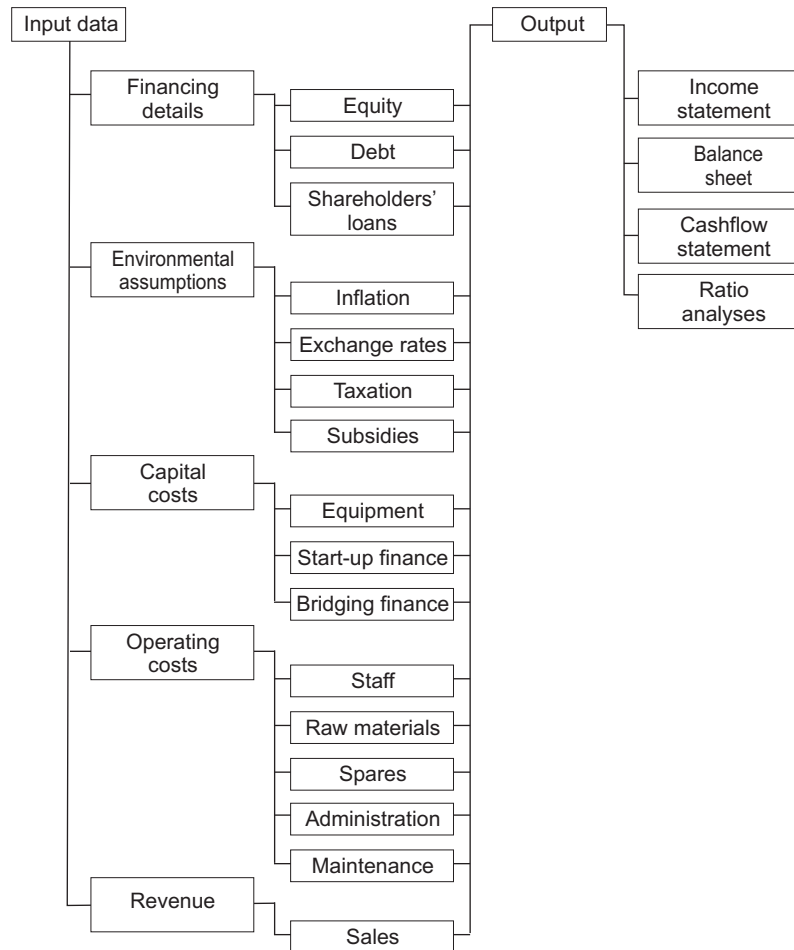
Input data

Output

Financing details

Equity

Debt

Shareholders' loans

Income statement

Balance sheet

Cashflow statement

Ratio analyses

Environmental assumptions

Inflation

Exchange rates

Taxation

Subsidies

Capital costs

Equipment

Start-up finance

Bridging finance

Operating costs

Staff

Raw materials

Spares

Administration

Maintenance

Revenue

Sales